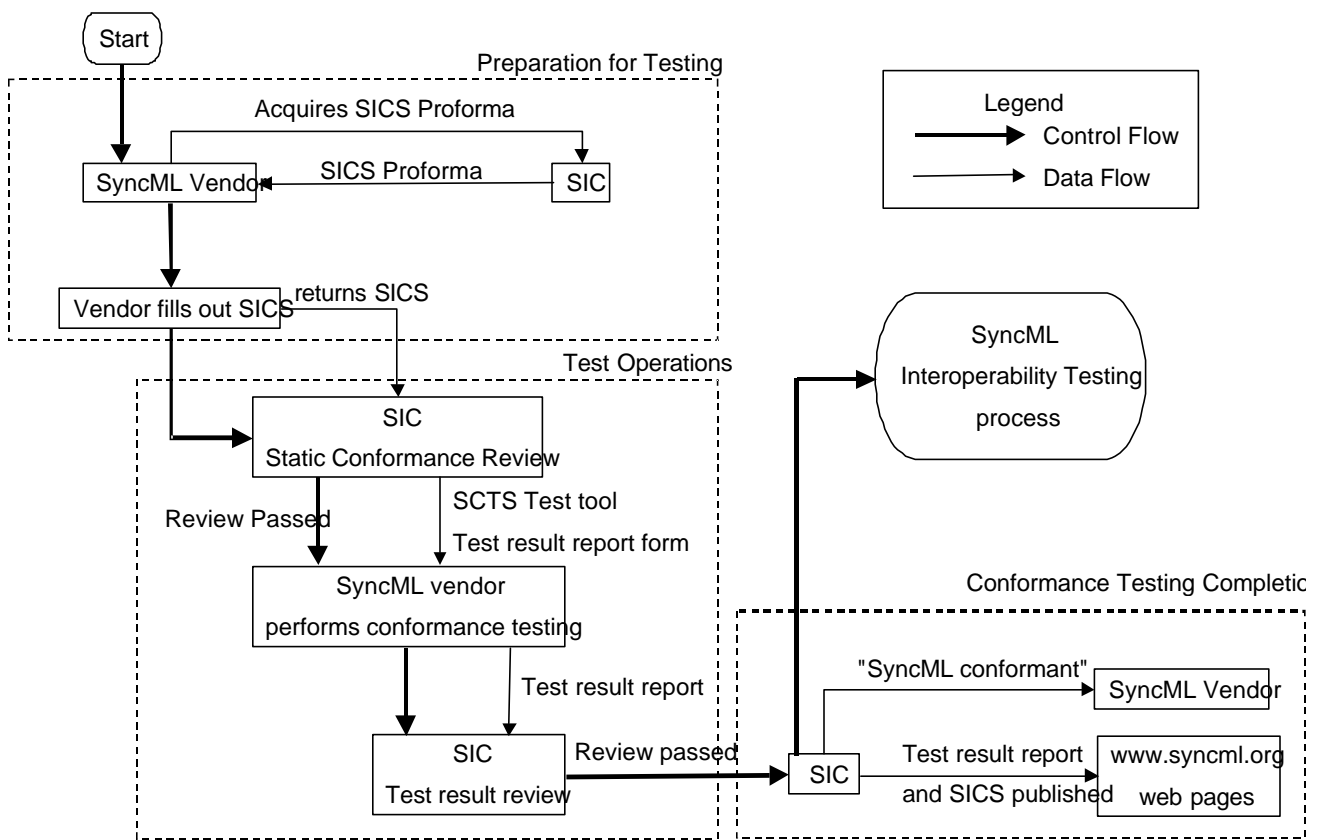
Start

Preparation for Testing

Acquires SICS Proforma

SyncML Vendor

SICS Proforma

SIC

Vendor fills out SICS

returns SICS

Legend

Control Flow

Data Flow

SyncML Interoperability Testing process

Test Operations

SIC

Static Conformance Review

Review Passed

SCTS Test tool

Test result report form

SyncML vendor performs conformance testing

Test result report

SIC

Test result review

Review passed

Conformance Testing Completic

"SyncML conformant"

SyncML Vendor

SIC

Test result report and SICS published

www.syncml.org web pages